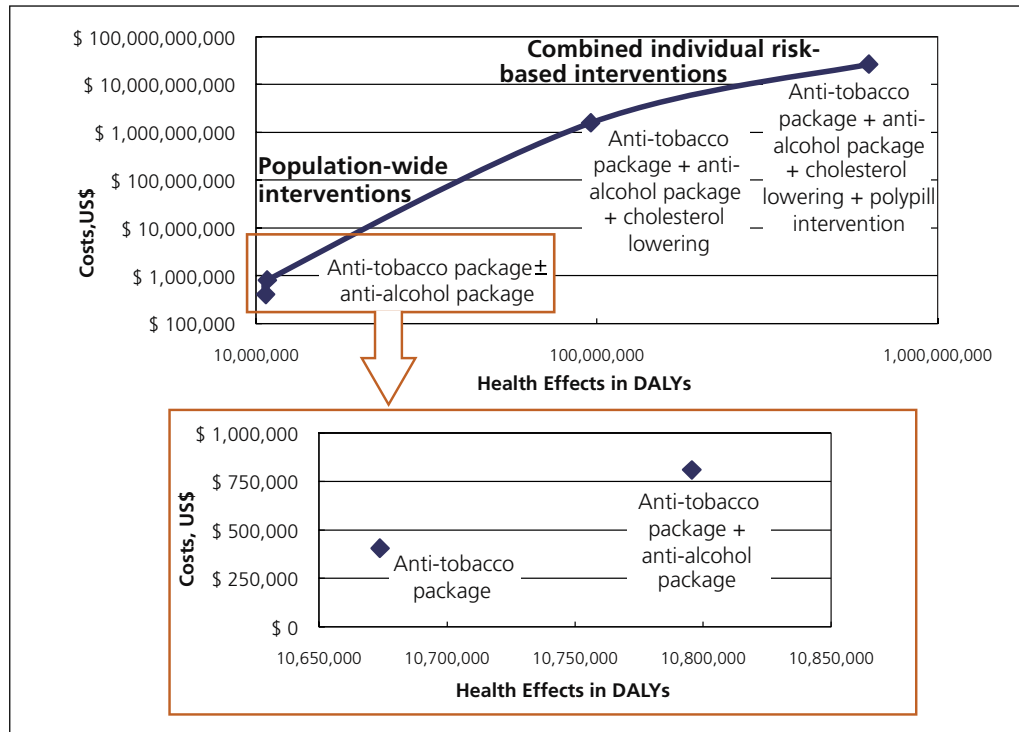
$ 100,000,000,000
$ 10,000,000,000
$ 1,000,000,000
$ 100,000,000
$ 10,000,000
$ 1,000,000
$ 100,000

Costs,US$

Combined individual risk-based interventions

Population-wide interventions

Anti-tobacco package ± anti-alcohol package

Anti-tobacco package + anti-alcohol package + cholesterol lowering

Anti-tobacco package + anti-alcohol package + cholesterol lowering + polypill intervention

10,000,000
100,000,000
1,000,000,000

Health Effects in DALYs

$ 1,000,000
$ 750,000
$ 500,000
$ 250,000
$ 0

Costs, US$

Anti-tobacco package

Anti-tobacco package + anti-alcohol package

10,650,000
10,700,000
10,750,000
10,800,000
10,850,000

Health Effects in DALYs